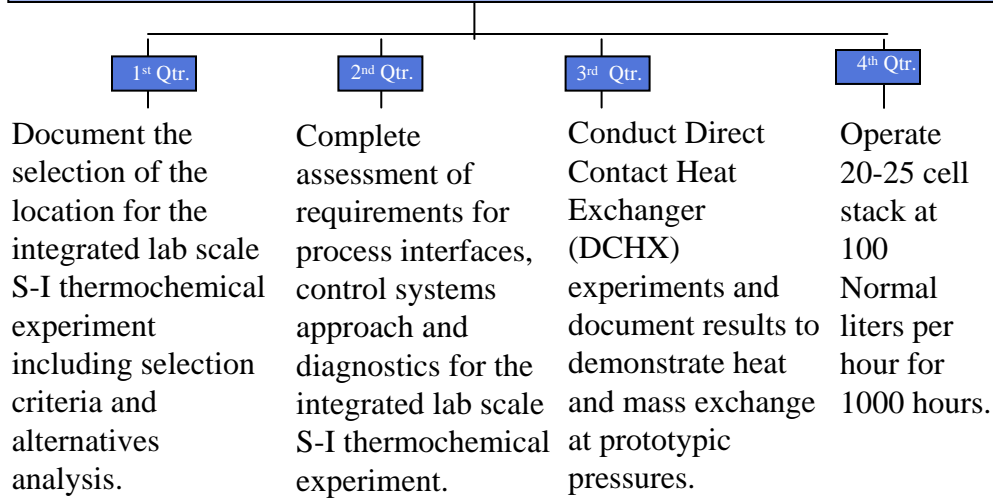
1$^{st}$ Qtr.

Document the selection of the location for the integrated lab scale S-I thermochemical experiment including selection criteria and alternatives analysis.

2$^{nd}$ Qtr.

Complete assessment of requirements for process interfaces, control systems approach and diagnostics for the integrated lab scale S-I thermochemical experiment.

3$^{rd}$ Qtr.

Conduct Direct Contact Heat Exchanger (DCHX) experiments and document results to demonstrate heat and mass exchange at prototypic pressures.

4$^{th}$ Qtr.

Operate 20-25 cell stack at 100 Normal liters per hour for 1000 hours.